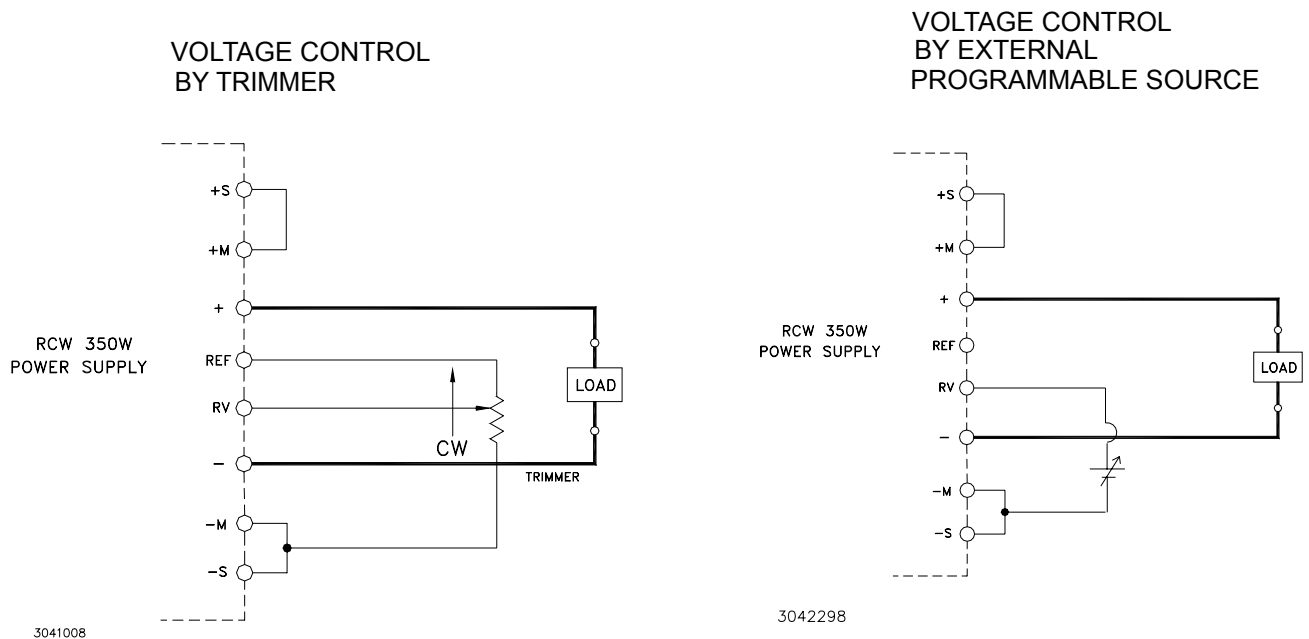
VOLTAGE CONTROL
BY TRIMMER

RCW 350W
POWER SUPPLY

+S
+M
+
REF
RV
–
–M
–S

LOAD

CW

TRIMMER

3041008

VOLTAGE CONTROL
BY EXTERNAL
PROGRAMMABLE SOURCE

RCW 350W
POWER SUPPLY

+S
+M
+
REF
RV
–
–M
–S

LOAD

3042298